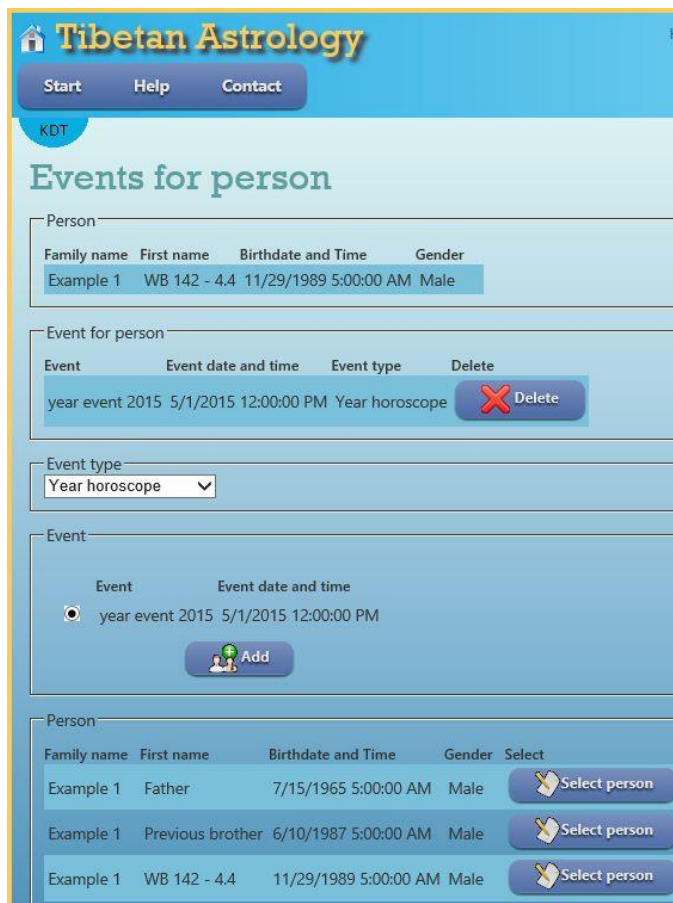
Tibetan Astrology

Start Help Contact

KDT

Events for person

Person

| Family name | First name | Birthdate and Time | Gender |
|---|---|---|---|
| Example 1 | WB 142 - 4.4 | 11/29/1989 5:00:00 AM | Male |

Event for person

| Event | Event date and time | Event type | Delete |
|---|---|---|---|
| year event 2015 | 5/1/2015 12:00:00 PM | Year horoscope | Delete |

Event type

Year horoscope

Event

| Event | Event date and time |
|---|---|
| year event 2015 | 5/1/2015 12:00:00 PM |

Add

Person

| Family name | First name | Birthdate and Time | Gender | Select |
|---|---|---|---|---|
| Example 1 | Father | 7/15/1965 5:00:00 AM | Male | Select person |
| Example 1 | Previous brother | 6/10/1987 5:00:00 AM | Male | Select person |
| Example 1 | WB 142 - 4.4 | 11/29/1989 5:00:00 AM | Male | Select person |